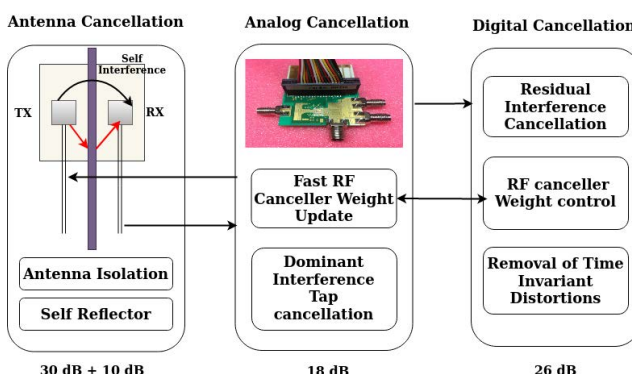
Antenna Cancellation

Self Interference

TX

RX

Antenna Isolation

Self Reflector

30 dB + 10 dB

Analog Cancellation

Fast RF Canceller Weight Update

Dominant Interference Tap cancellation

18 dB

Digital Cancellation

Residual Interference Cancellation

RF canceller Weight control

Removal of Time Invariant Distortions

26 dB